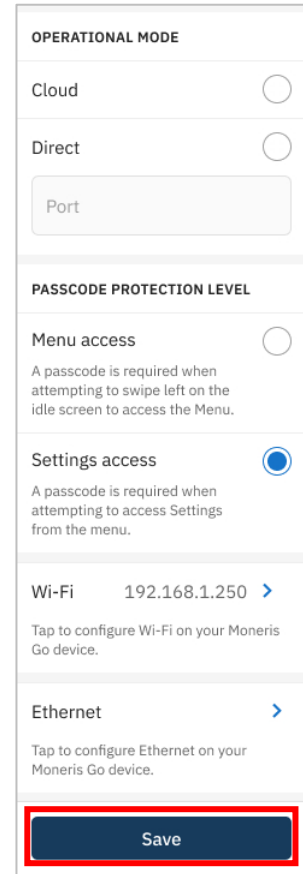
OPERATIONAL MODE

Cloud

Direct

Port

PASSCODE PROTECTION LEVEL

Menu access

A passcode is required when attempting to swipe left on the idle screen to access the Menu.

Settings access

A passcode is required when attempting to access Settings from the menu.

Wi-Fi 192.168.1.250 >

Tap to configure Wi-Fi on your Moneris Go device.

Ethernet >

Tap to configure Ethernet on your Moneris Go device.

Save